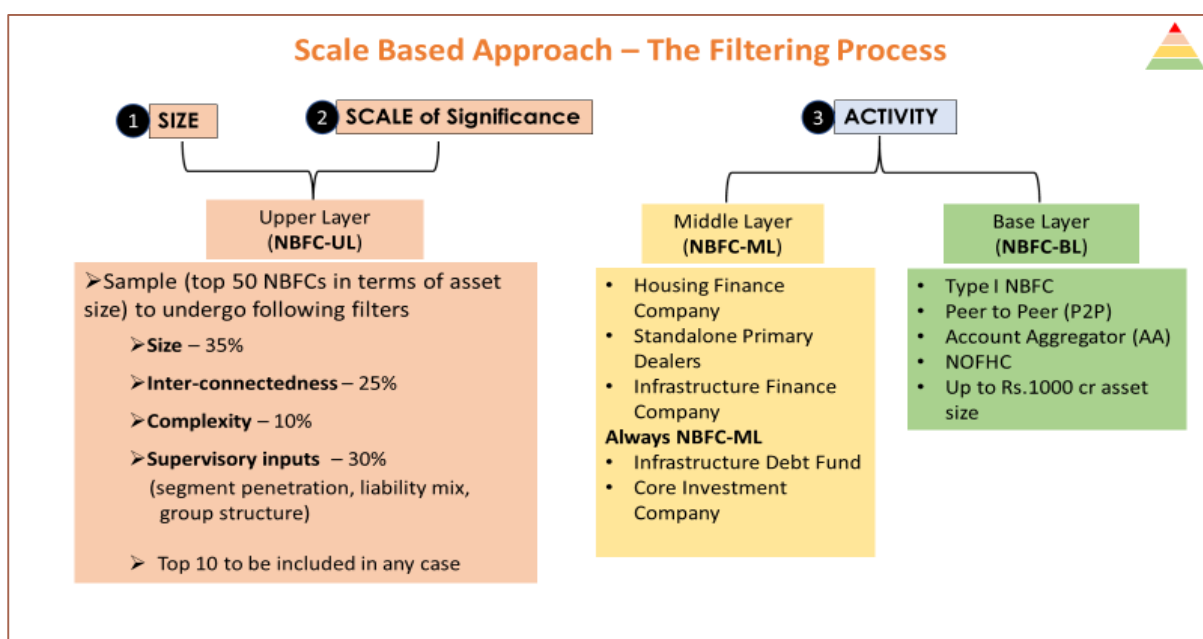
Scale Based Approach – The Filtering Process

1 SIZE

2 SCALE of Significance

3 ACTIVITY

Upper Layer
(NBFC-UL)

➢Sample (top 50 NBFCs in terms of asset size) to undergo following filters

➢Size – 35%

➢Inter-connectedness – 25%

➢Complexity – 10%

➢Supervisory inputs – 30%
(segment penetration, liability mix, group structure)

➢ Top 10 to be included in any case

Middle Layer
(NBFC-ML)

• Housing Finance Company
• Standalone Primary Dealers
• Infrastructure Finance Company

Always NBFC-ML
• Infrastructure Debt Fund
• Core Investment Company

Base Layer
(NBFC-BL)

• Type I NBFC
• Peer to Peer (P2P)
• Account Aggregator (AA)
• NOFHC
• Up to Rs.1000 cr asset size